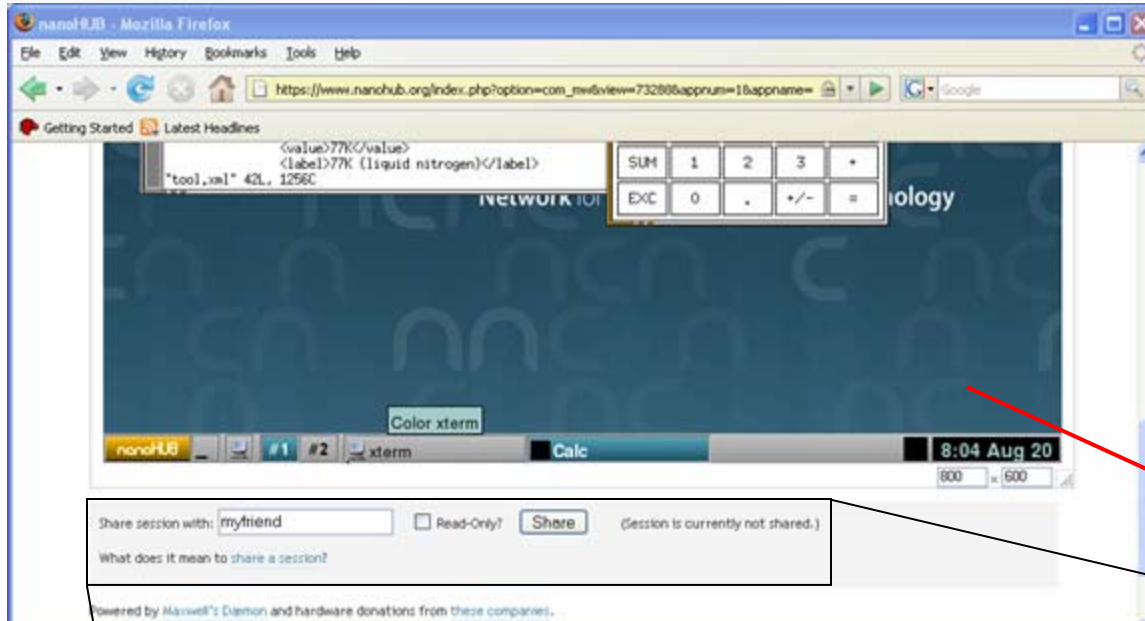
nanoHUB - Mozilla Firefox

File Edit View History Bookmarks Tools Help

https://www.nanohub.org/index.php?option=com_mw&view=73288&appnum=1&appname=

Google

Getting Started Latest Headlines

<value>77K</value>
<label>77K (liquid nitrogen)</label>
"tool.xml" 42L, 1256C

| SUM | 1 | 2 | 3 | + |
|---|---|---|---|---|
| EXC | 0 | . | +/- | = |

Network for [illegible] nology

Color xterm

nanoHUB #1 #2 xterm Calc 8:04 Aug 20

800 x 600

Share session with: myfriend Read-Only? Share (Session is currently not shared.)

What does it mean to share a session?

Powered by Maxwell's Daemon and hardware donations from these companies.